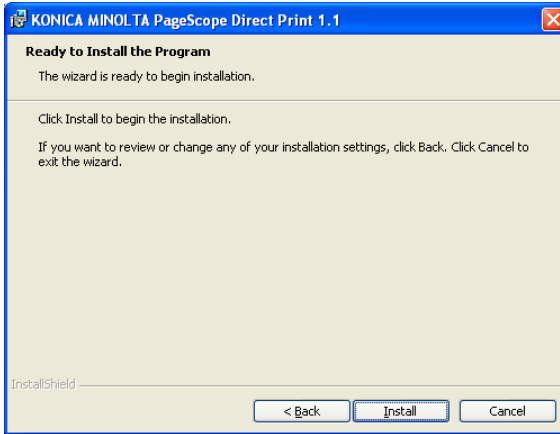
KONICA MINOLTA PageScope Direct Print 1.1

Ready to Install the Program

The wizard is ready to begin installation.

Click Install to begin the installation.

If you want to review or change any of your installation settings, click Back. Click Cancel to exit the wizard.

InstallShield

< Back

Install

Cancel